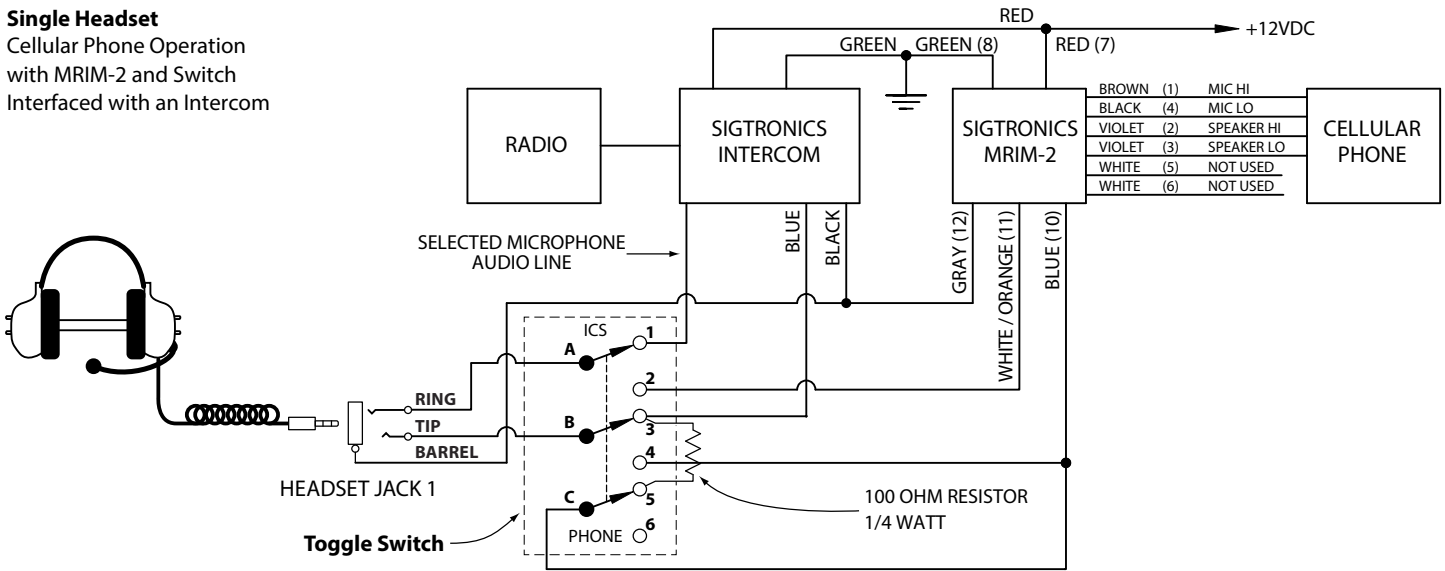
**Single Headset**
Cellular Phone Operation with MRIM-2 and Switch Interfaced with an Intercom

RED
+12VDC
GREEN
GREEN (8)
RED (7)

RADIO

SIGTRONICS INTERCOM

SIGTRONICS MRIM-2

| | | |
|---|---|---|
| BROWN | (1) | MIC HI |
| BLACK | (4) | MIC LO |
| VIOLET | (2) | SPEAKER HI |
| VIOLET | (3) | SPEAKER LO |
| WHITE | (5) | NOT USED |
| WHITE | (6) | NOT USED |

CELLULAR PHONE

SELECTED MICROPHONE AUDIO LINE

BLUE
BLACK
GRAY (12)
WHITE / ORANGE (11)
BLUE (10)

ICS
1
A
2
RING
TIP
B
3
BARREL
4
C
5
PHONE
6

HEADSET JACK 1

100 OHM RESISTOR
1/4 WATT

**Toggle Switch**